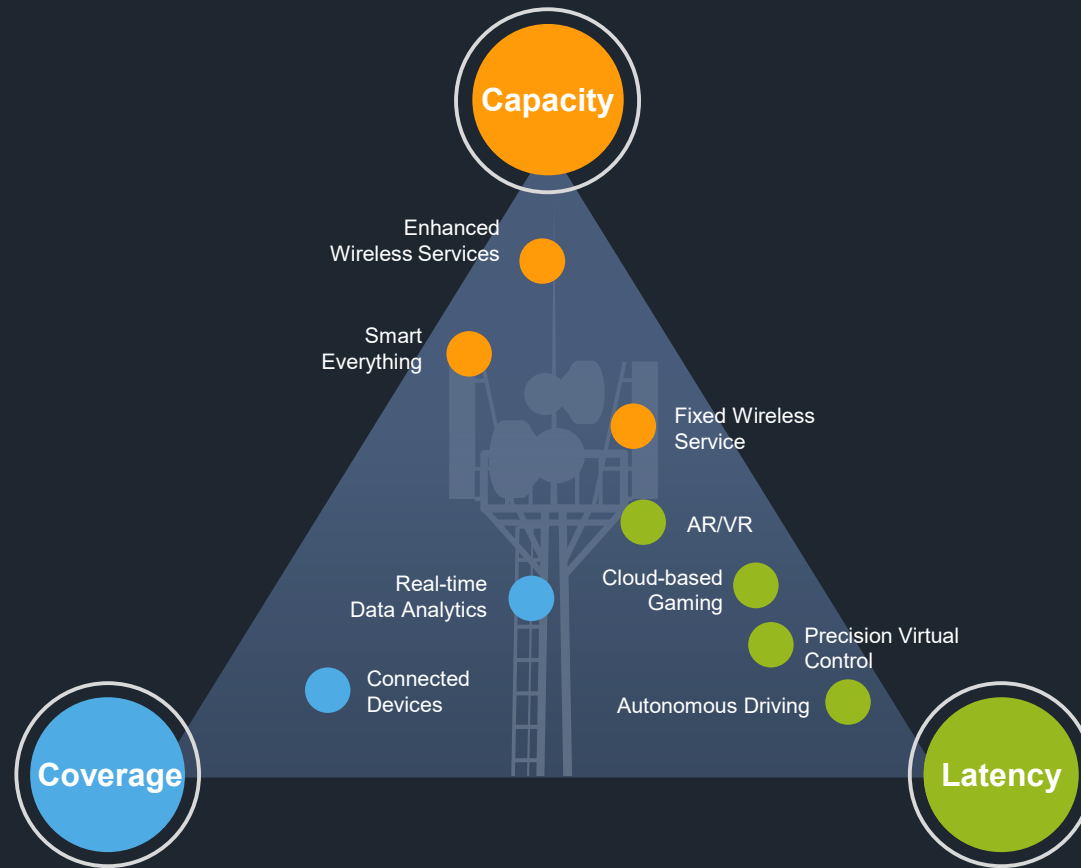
Capacity

Enhanced Wireless Services

Smart Everything

Fixed Wireless Service

AR/VR

Real-time Data Analytics

Cloud-based Gaming

Precision Virtual Control

Connected Devices

Autonomous Driving

Coverage

Latency